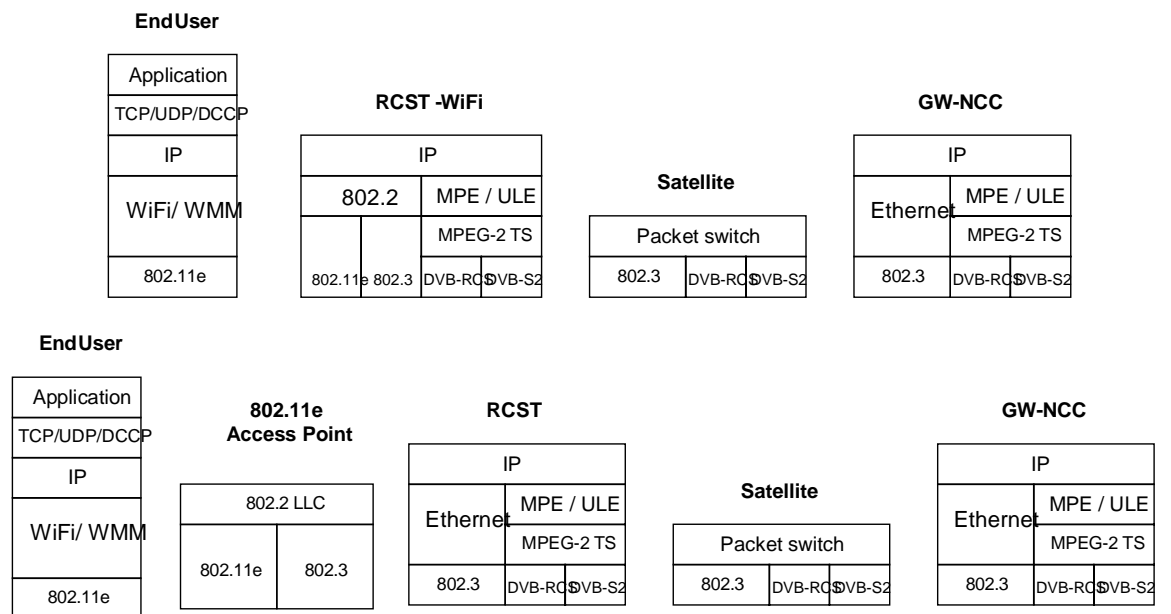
EndUser

Application
TCP/UDP/DCCP
IP
WiFi/ WMM
802.11e

RCST -WiFi

IP
802.2
MPE / ULE
MPEG-2 TS
802.11e
802.3
DVB-RCS
DVB-S2

Satellite

Packet switch
802.3
DVB-RCS
DVB-S2

GW-NCC

IP
Ethernet
MPE / ULE
MPEG-2 TS
802.3
DVB-RCS
DVB-S2

EndUser

Application
TCP/UDP/DCCP
IP
WiFi/ WMM
802.11e

802.11e
Access Point

802.2 LLC
802.11e
802.3

RCST

IP
Ethernet
MPE / ULE
MPEG-2 TS
802.3
DVB-RCS
DVB-S2

Satellite

Packet switch
802.3
DVB-RCS
DVB-S2

GW-NCC

IP
Ethernet
MPE / ULE
MPEG-2 TS
802.3
DVB-RCS
DVB-S2